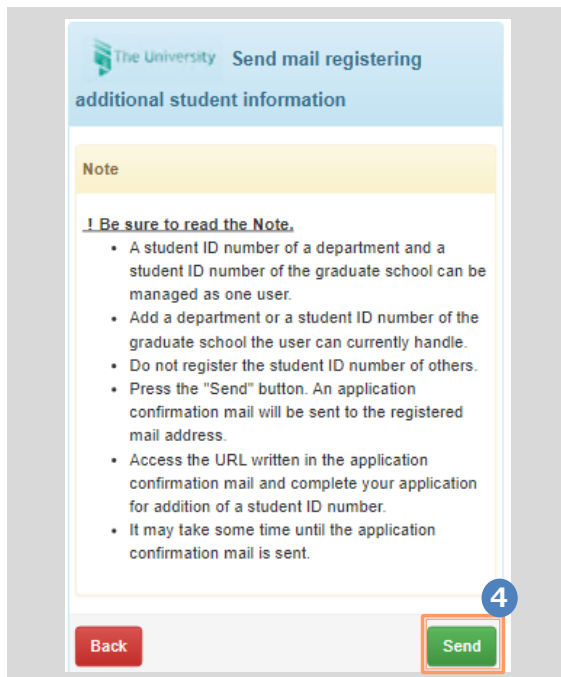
The University Send mail registering additional student information

Note

! Be sure to read the Note.

- A student ID number of a department and a student ID number of the graduate school can be managed as one user.
- Add a department or a student ID number of the graduate school the user can currently handle.
- Do not register the student ID number of others.
- Press the "Send" button. An application confirmation mail will be sent to the registered mail address.
- Access the URL written in the application confirmation mail and complete your application for addition of a student ID number.
- It may take some time until the application confirmation mail is sent.

4

Back

Send